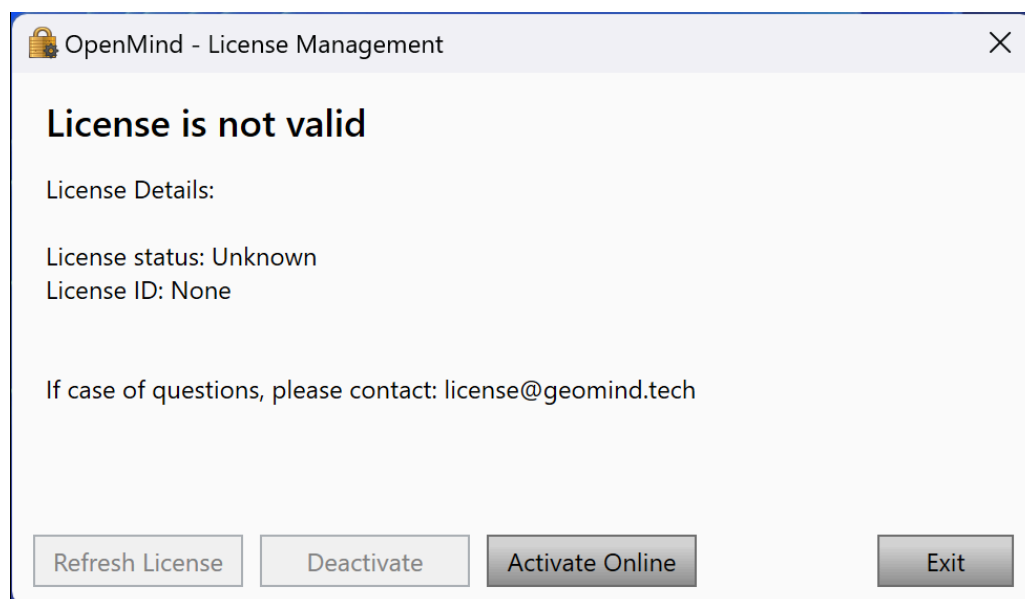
OpenMind - License Management

License is not valid

License Details:

License status: Unknown
License ID: None

If case of questions, please contact: license@geomind.tech

Refresh License Deactivate Activate Online Exit